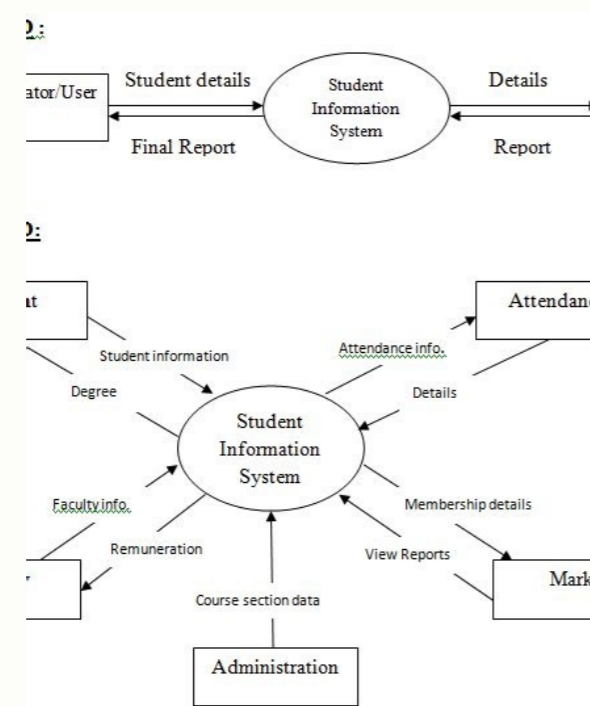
):

ator/User

Student details

Final Report

Student Information System

Details

Report

):

at

Student information

Degree

Attendance info.

Details

Attendanc

Student Information System

Faculty info.

Remuneration

Membership details

View Reports

Mark

Course section data

Administration